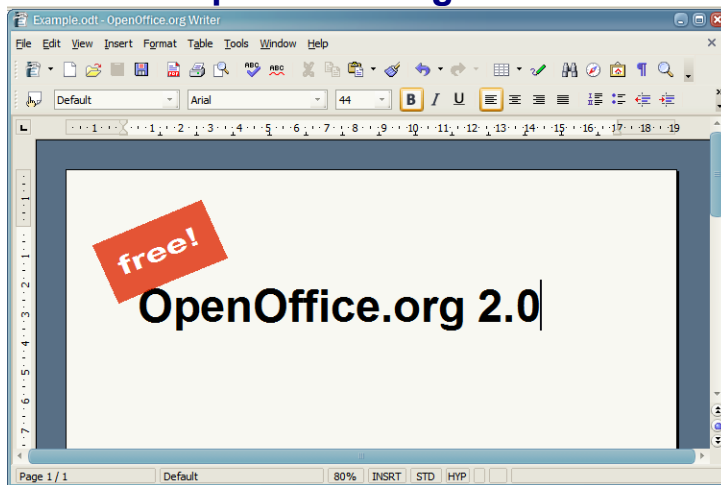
Example.odt - OpenOffice.org Writer

File Edit View Insert Format Table Tools Window Help

Default | Arial | 44 | B I U

1 2 3 4 5 6 7 8 9 10 11 12 13 14 15 16 17 18 19

free!

OpenOffice.org 2.0

Page 1 / 1 | Default | 80% | INSRT | STD | HYP